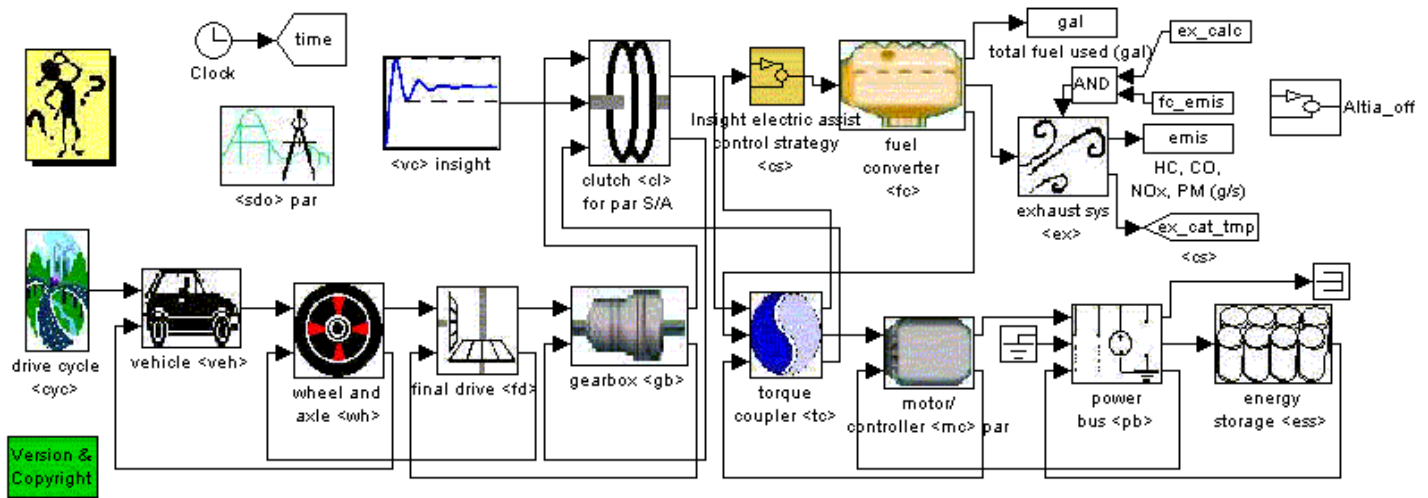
Clock

time

<sdo> par

<vc> insight

clutch <cl>
for par S/A

Insight electric assist control strategy
<cs>

fuel
converter
<fc>

gal

total fuel used (gal)

ex_calc

AND

fc_emis

emis

HC, CO,
NOx, PM (g/s)

exhaust sys
<ex>

ex_cat_tmp

<cs>

Altia_off

drive cycle
<cyc>

vehicle <veh>

wheel and
axle <wh>

final drive <fd>

gearbox <gb>

torque
coupler <tc>

motor/
controller <mc> par

power
bus <pb>

energy
storage <ess>

Version &
Copyright